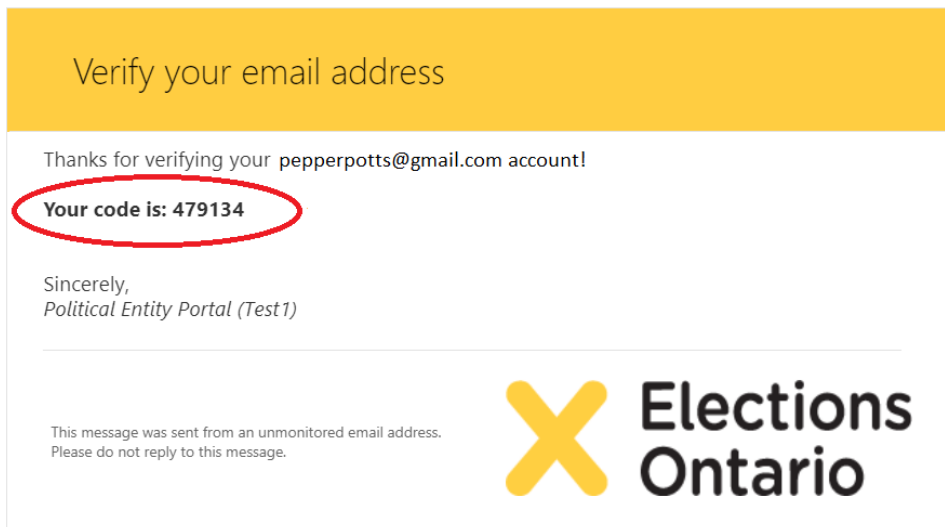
Verify your email address

Thanks for verifying your pepperpotts@gmail.com account!

**Your code is: 479134**

Sincerely,
*Political Entity Portal (Test1)*

This message was sent from an unmonitored email address.
Please do not reply to this message.

Elections Ontario